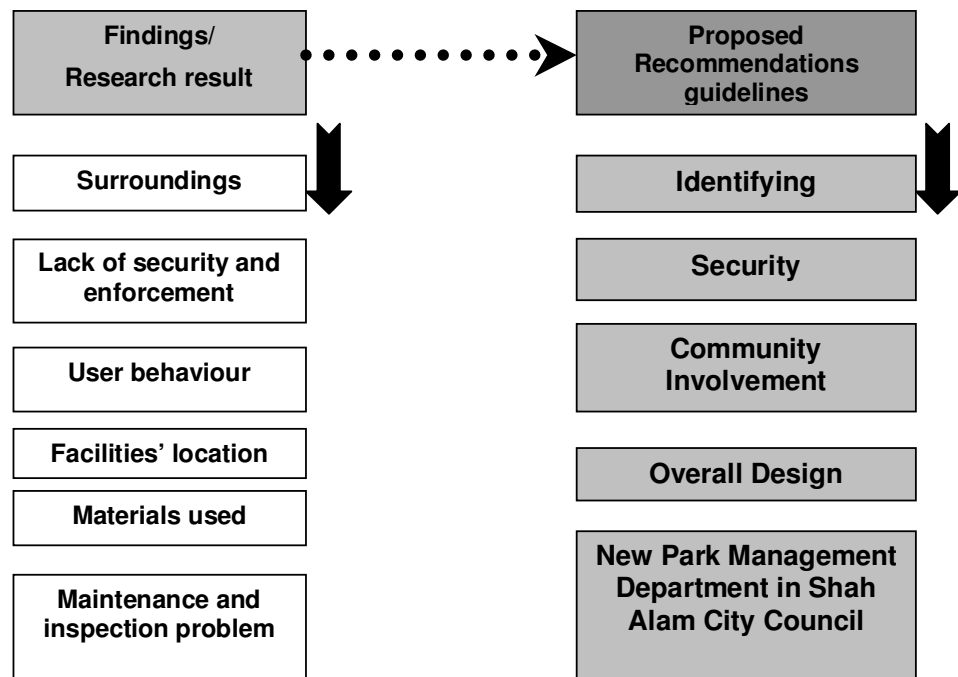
Findings/
Research result

Proposed
Recommendations
guidelines

Surroundings

Lack of security and enforcement

User behaviour

Facilities' location

Materials used

Maintenance and inspection problem

Identifying

Security

Community
Involvement

Overall Design

New Park Management Department in Shah Alam City Council